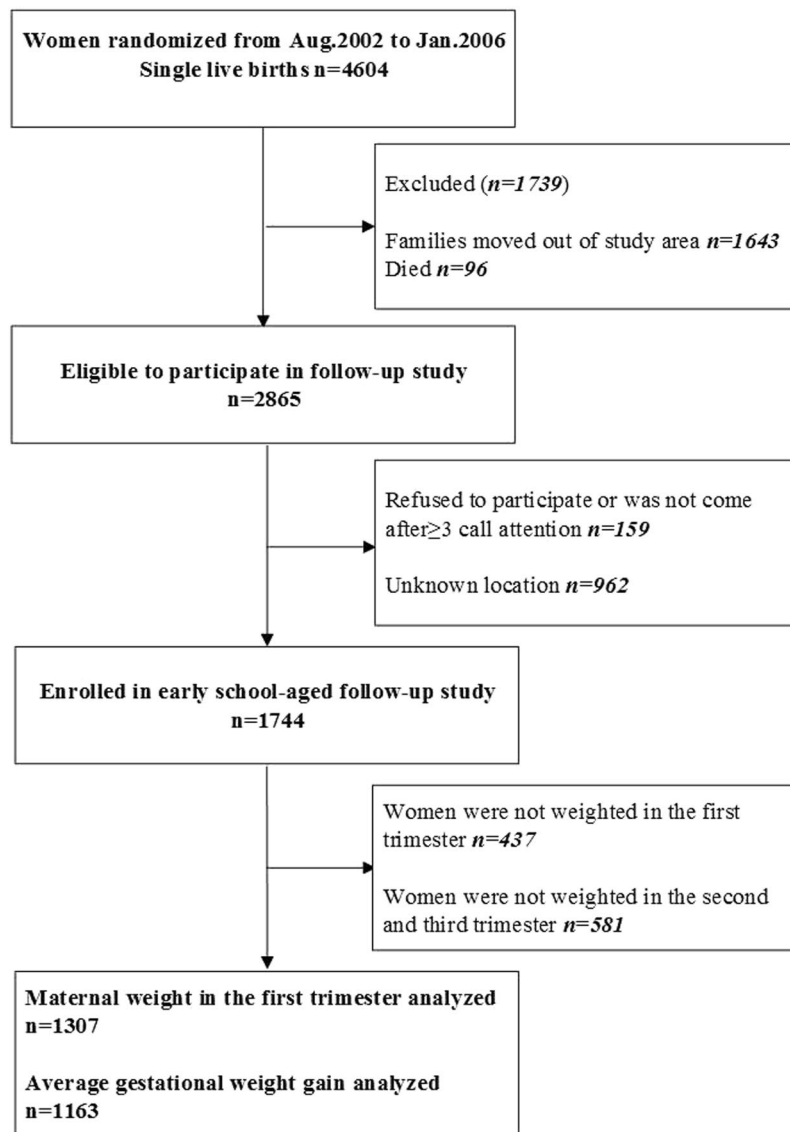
Women randomized from Aug.2002 to Jan.2006
Single live birth s n=4604

Excluded (*n=1739*)

Families moved out of study area ***n=1643***
Died ***n=96***

Eligible to participate in follow-up study
n=2865

Refused to participate or was not come after≥3 call attention ***n=159***

Unknown location ***n=962***

Enrolled in early school-aged follow-up study
n=1744

Women were not weighted in the first trimester ***n=437***

Women were not weighted in the second and third trimester ***n=581***

Maternal weight in the first trimester analyzed
n=1307

Average gestational weight gain analyzed
n=1163